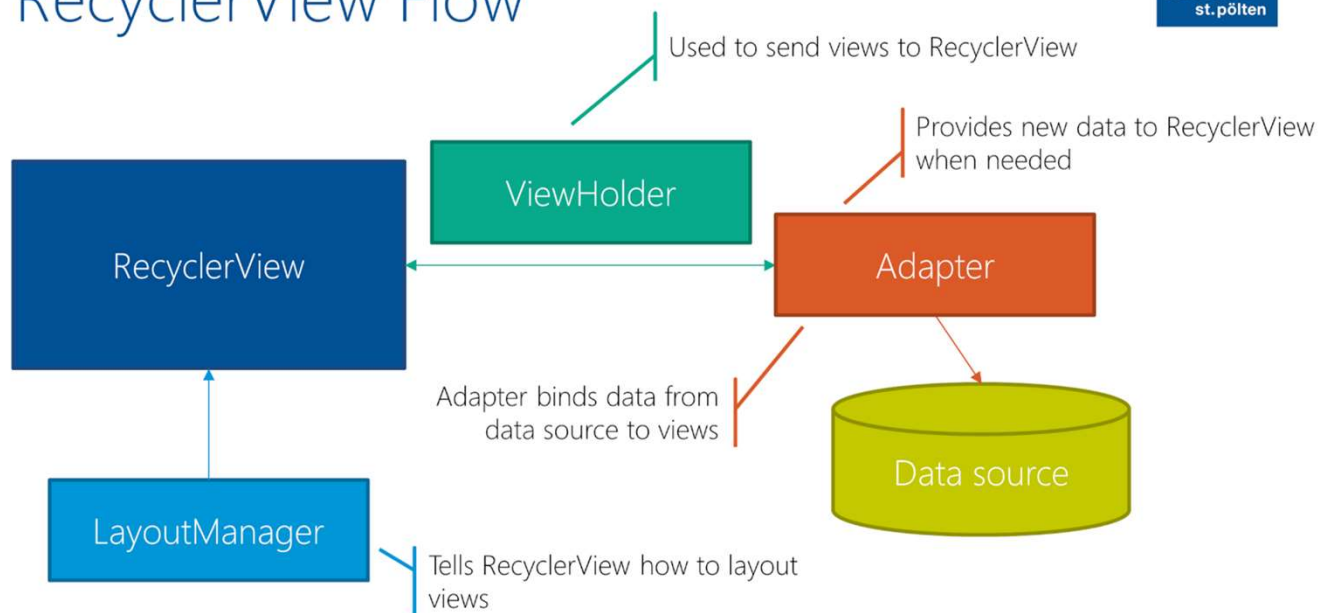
RecyclerView Flow

st.pölten

Used to send views to RecyclerView

Provides new data to RecyclerView when needed

ViewHolder

RecyclerView

Adapter

Adapter binds data from data source to views

Data source

LayoutManager

Tells RecyclerView how to layout views